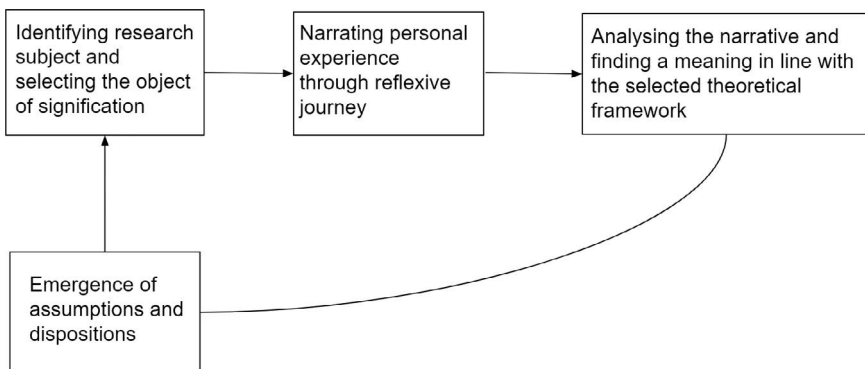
Identifying research subject and selecting the object of signification

Narrating personal experience through reflexive journey

Analysing the narrative and finding a meaning in line with the selected theoretical framework

Emergence of assumptions and dispositions